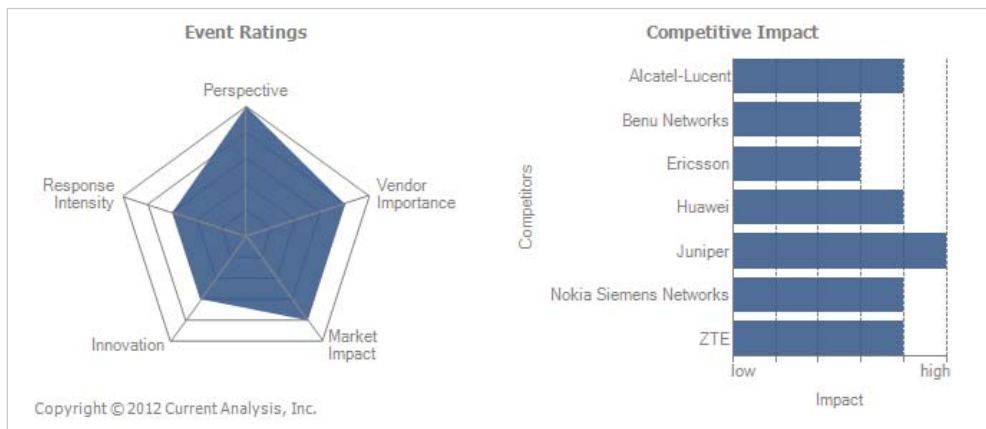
Event Ratings

Perspective

Response Intensity

Vendor Importance

Innovation

Market Impact

Competitive Impact

Competitors

Alcatel-Lucent

Benu Networks

Ericsson

Huawei

Juniper

Nokia Siemens Networks

ZTE

low

high

Impact

Copyright © 2012 Current Analysis, Inc.